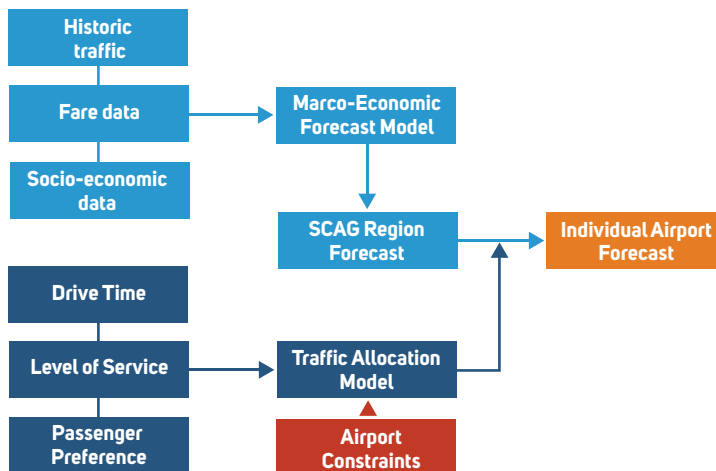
Historic traffic

Fare data

Socio-economic data

Marco-Economic Forecast Model

SCAG Region Forecast

Individual Airport Forecast

Drive Time

Level of Service

Passenger Preference

Traffic Allocation Model

Airport Constraints